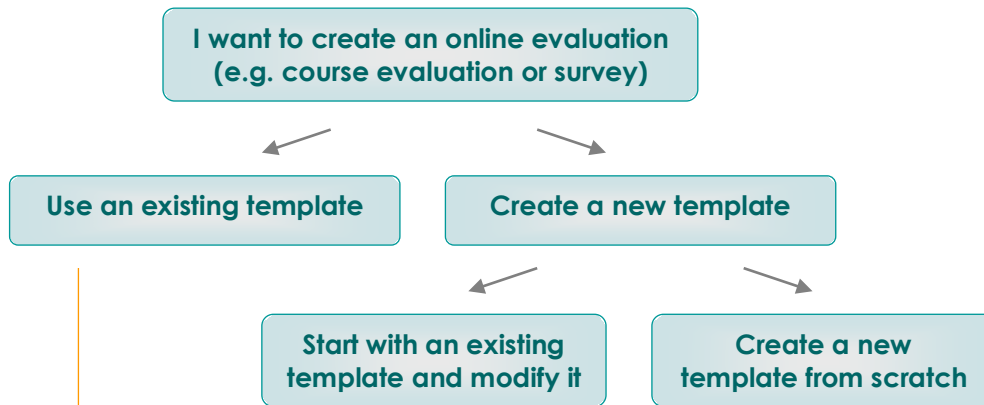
I want to create an online evaluation (e.g. course evaluation or survey)

Use an existing template

Create a new template

Start with an existing template and modify it

Create a new template from scratch